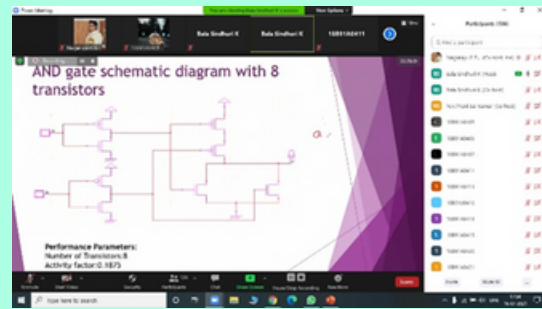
Zoom Meeting

You are viewing Bala Sindhuri K's screen

View Options

Bala Sindhuri K

Bala Sindhuri K

18891A0411

Participants (186)

AND gate schematic diagram with 8 transistors

Performance Parameters:
Number of Transistors:8
Activity factor:0.1875

Bala Sindhuri K (Host)

Bala Sindhuri K (Co-host)

18891A0411

Unmute

Start Video

Security

Participants

Chat

Share Screen

Record

Reactions

Leave

Type here to search